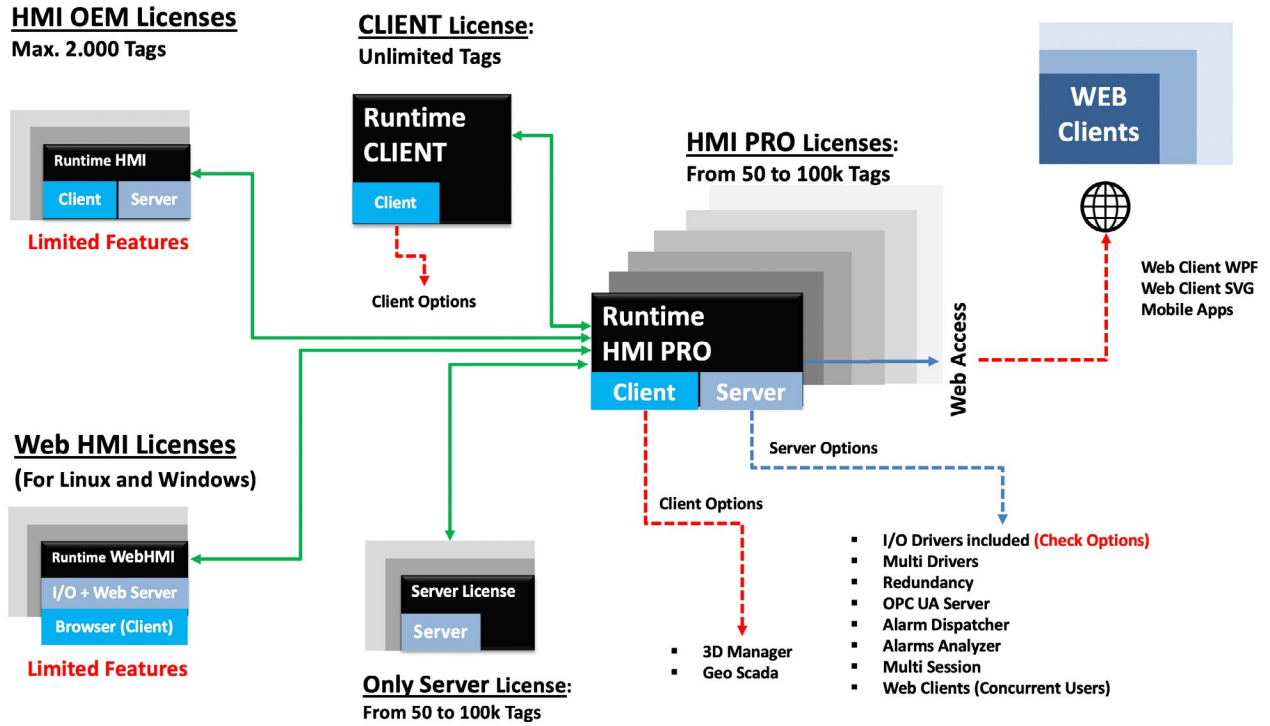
HMI OEM Licenses
Max. 2.000 Tags

Runtime HMI
Client
Server

Limited Features

CLIENT License:
Unlimited Tags

Runtime CLIENT
Client

Client Options

HMI PRO Licenses:
From 50 to 100k Tags

Runtime HMI PRO
Client
Server

Web Access

WEB Clients

Web Client WPF
Web Client SVG
Mobile Apps

Server Options

Client Options

Web HMI Licenses
(For Linux and Windows)

Runtime WebHMI
I/O + Web Server
Browser (Client)

Limited Features

Server License
Server

Only Server License:
From 50 to 100k Tags

▪ 3D Manager
▪ Geo Scada

▪ I/O Drivers included (Check Options)
▪ Multi Drivers
▪ Redundancy
▪ OPC UA Server
▪ Alarm Dispatcher
▪ Alarms Analyzer
▪ Multi Session
▪ Web Clients (Concurrent Users)